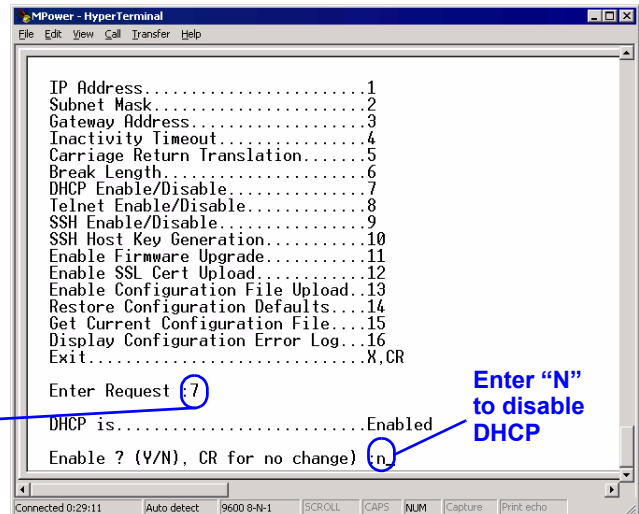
MPower - HyperTerminal
File Edit View Call Transfer Help

IP Address........................1
Subnet Mask.......................2
Gateway Address...................3
Inactivity Timeout................4
Carriage Return Translation.......5
Break Length......................6
DHCP Enable/Disable...............7
Telnet Enable/Disable.............8
SSH Enable/Disable................9
SSH Host Key Generation...........10
Enable Firmware Upgrade...........11
Enable SSL Cert Upload............12
Enable Configuration File Upload..13
Restore Configuration Defaults....14
Get Current Configuration File....15
Display Configuration Error Log...16
Exit..............................X,CR

Enter Request :7

DHCP is...........................Enabled

Enable ? (Y/N), CR for no change) :n

Enter "N" to disable DHCP

Connected 0:29:11 Auto detect 9600 8-N-1 SCROLL CAPS NUM Capture Print echo